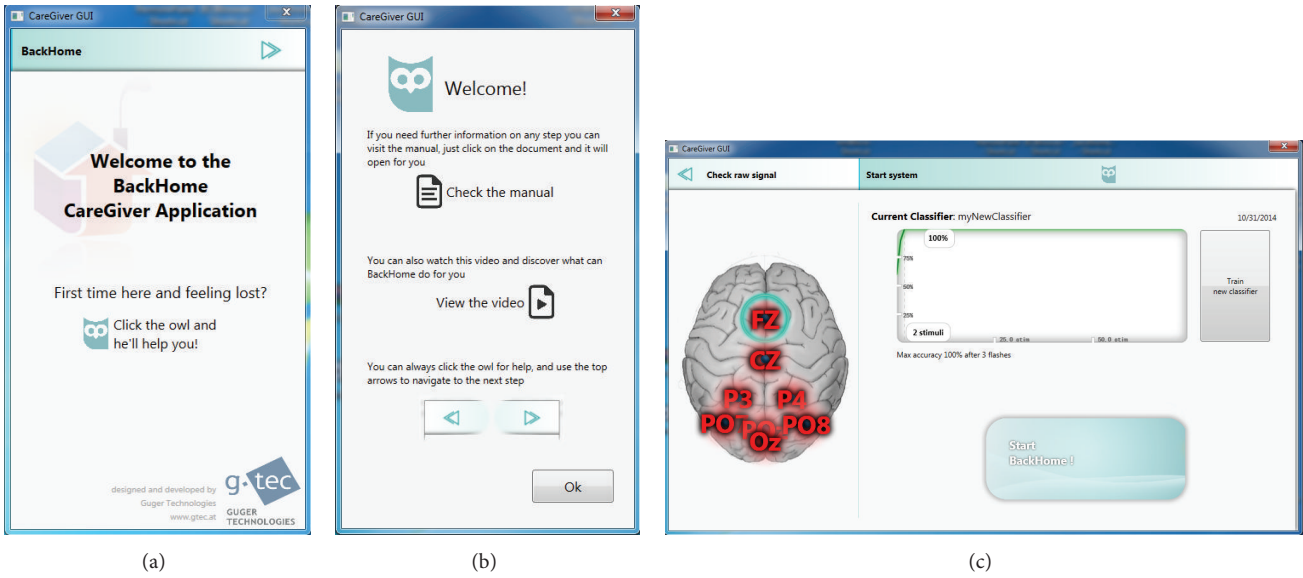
CareGiver GUI

BackHome

Welcome to the BackHome CareGiver Application

First time here and feeling lost?

Click the owl and he'll help you!

designed and developed by Guger Technologies www.gtec.at

g.tec GUGER TECHNOLOGIES

(a)

CareGiver GUI

Welcome!

If you need further information on any step you can visit the manual, just click on the document and it will open for you

Check the manual

You can also watch this video and discover what can BackHome do for you

View the video

You can always click the owl for help, and use the top arrows to navigate to the next step

Ok

(b)

CareGiver GUI

Check raw signal

Start system

Current Classifier: myNewClassifier

10/31/2014

100%

75%

50%

25%

2 stimuli

25.0 stim

50.0 stim

Train new classifier

Max accuracy 100% after 3 flashes

FZ

CZ

P3

P4

PO7

PO8

Oz

Start BackHome !

(c)